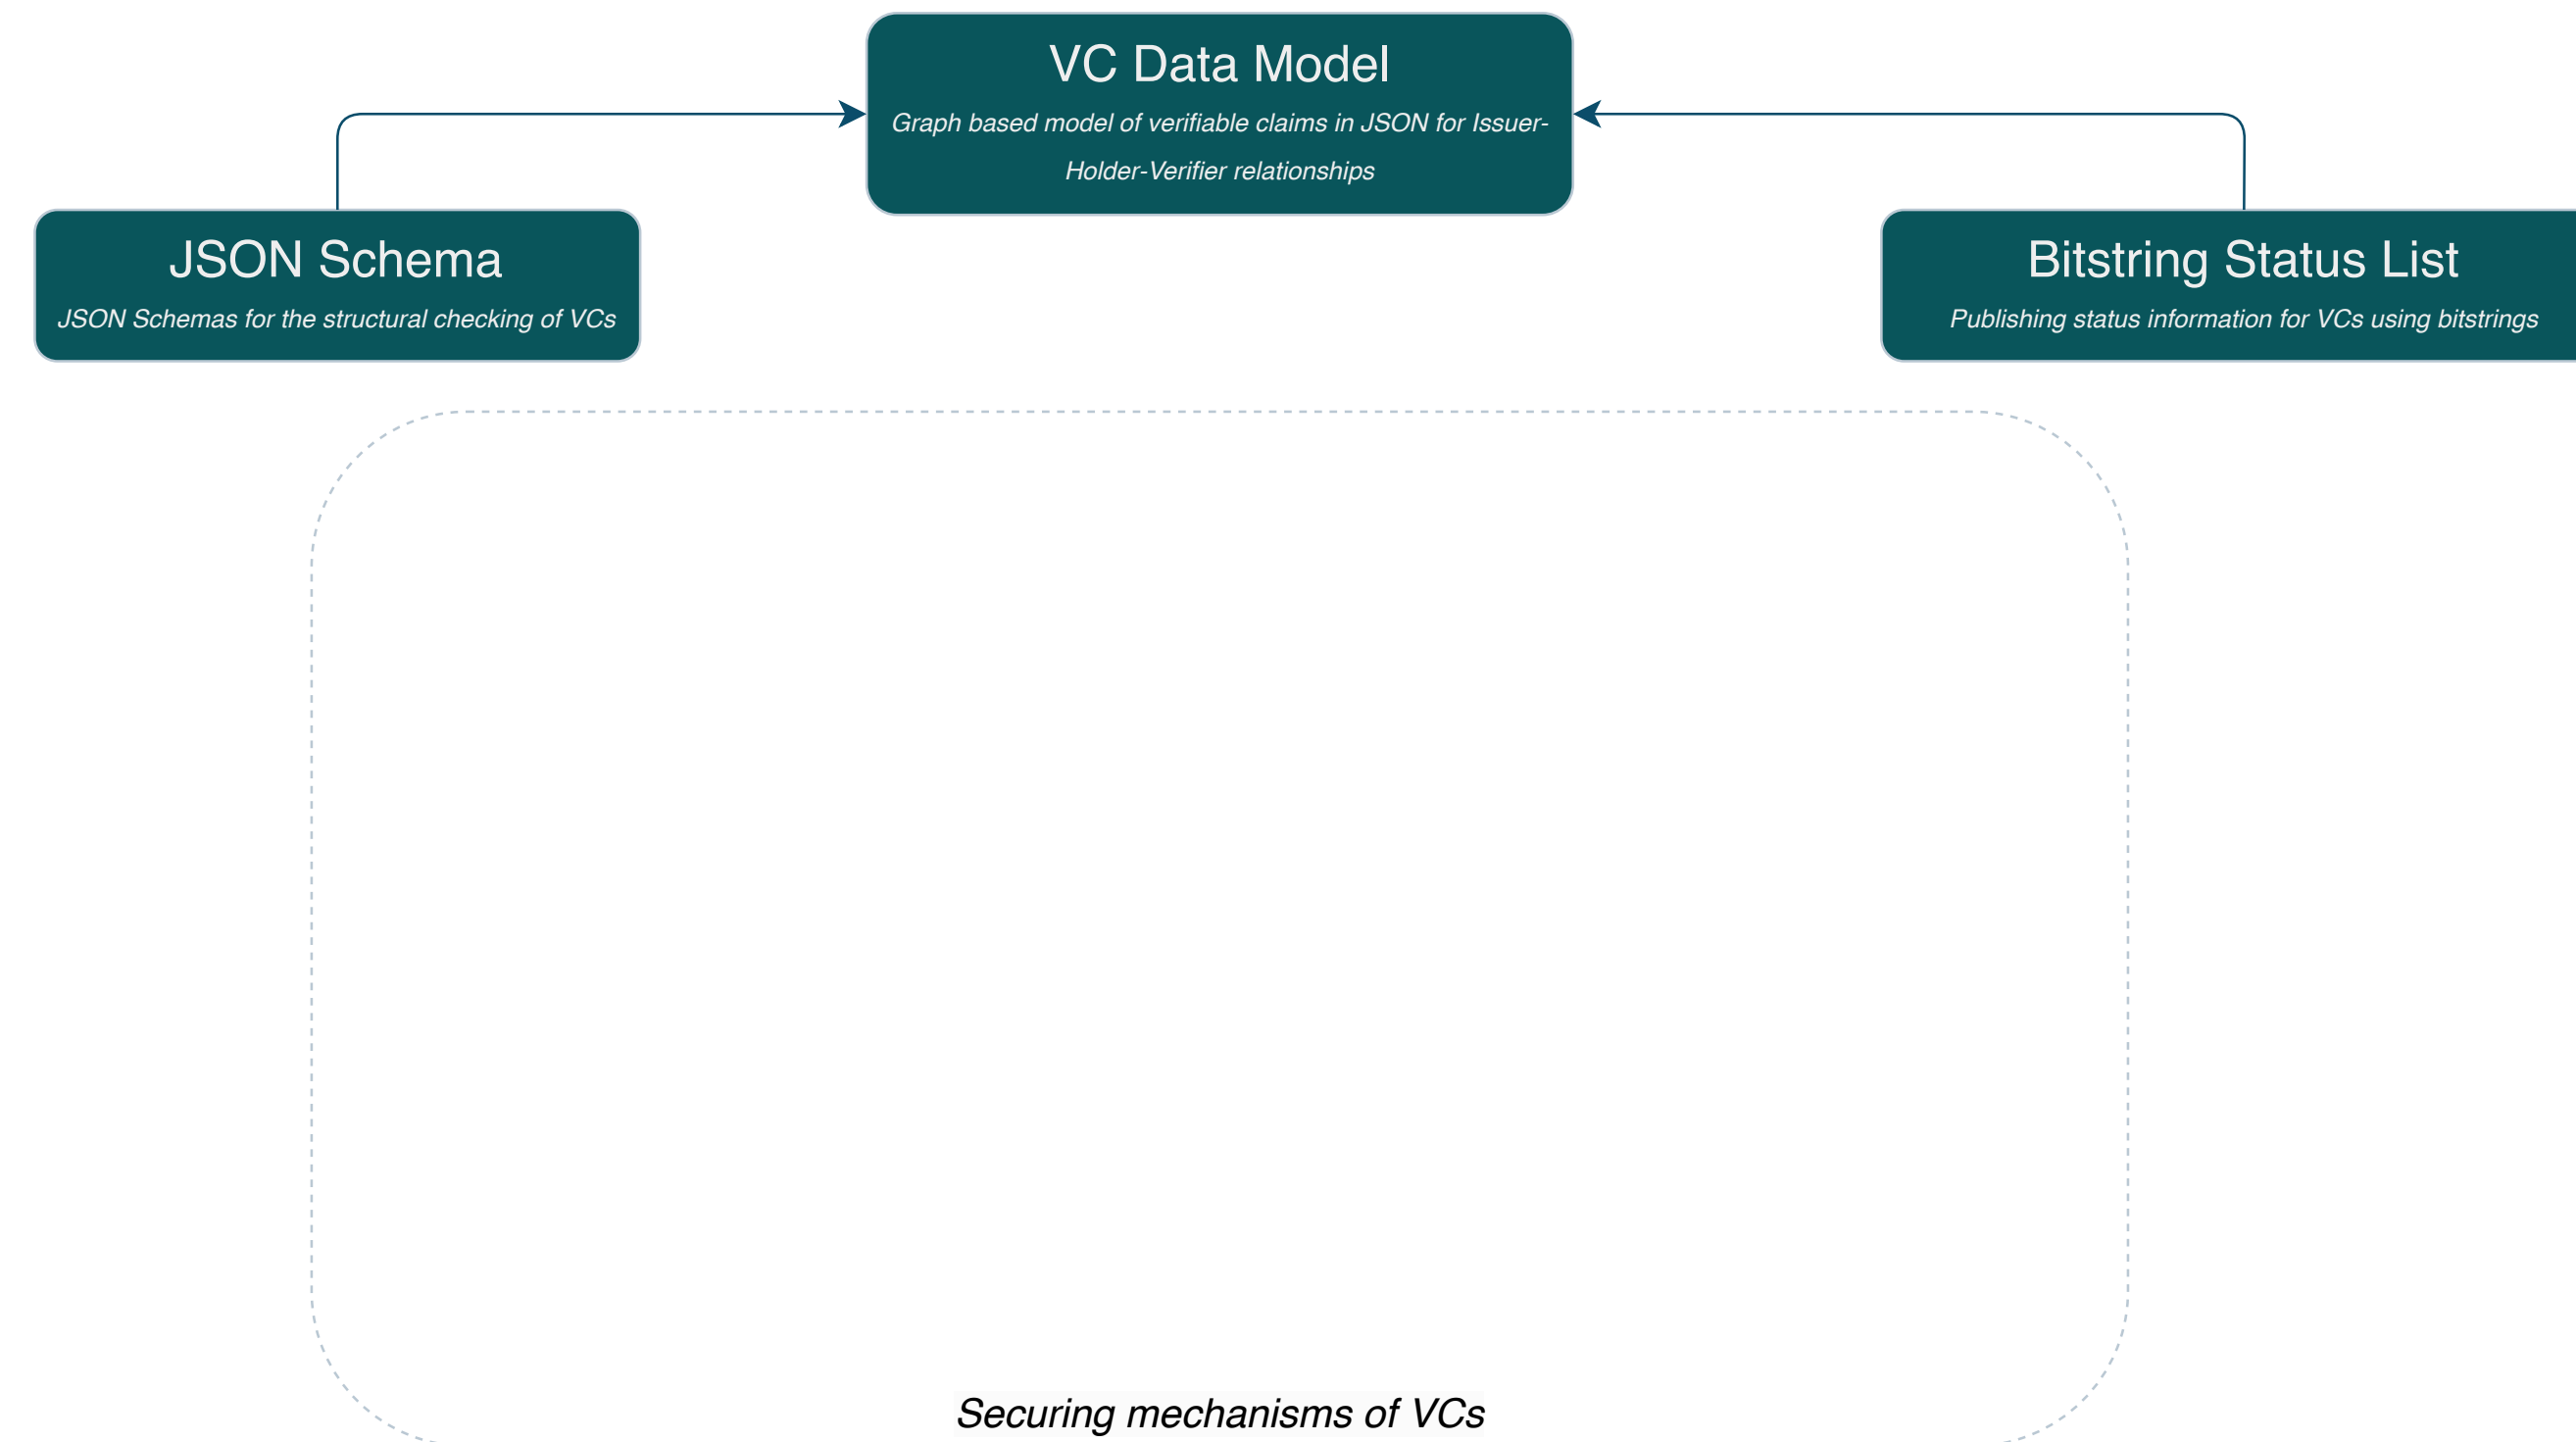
VC Data Model

Graph based model of verifiable claims in JSON for Issuer-Holder-Verifier relationships

JSON Schema

JSON Schemas for the structural checking of VCs

Bitstring Status List

Publishing status information for VCs using bitstrings

Securing mechanisms of VCs